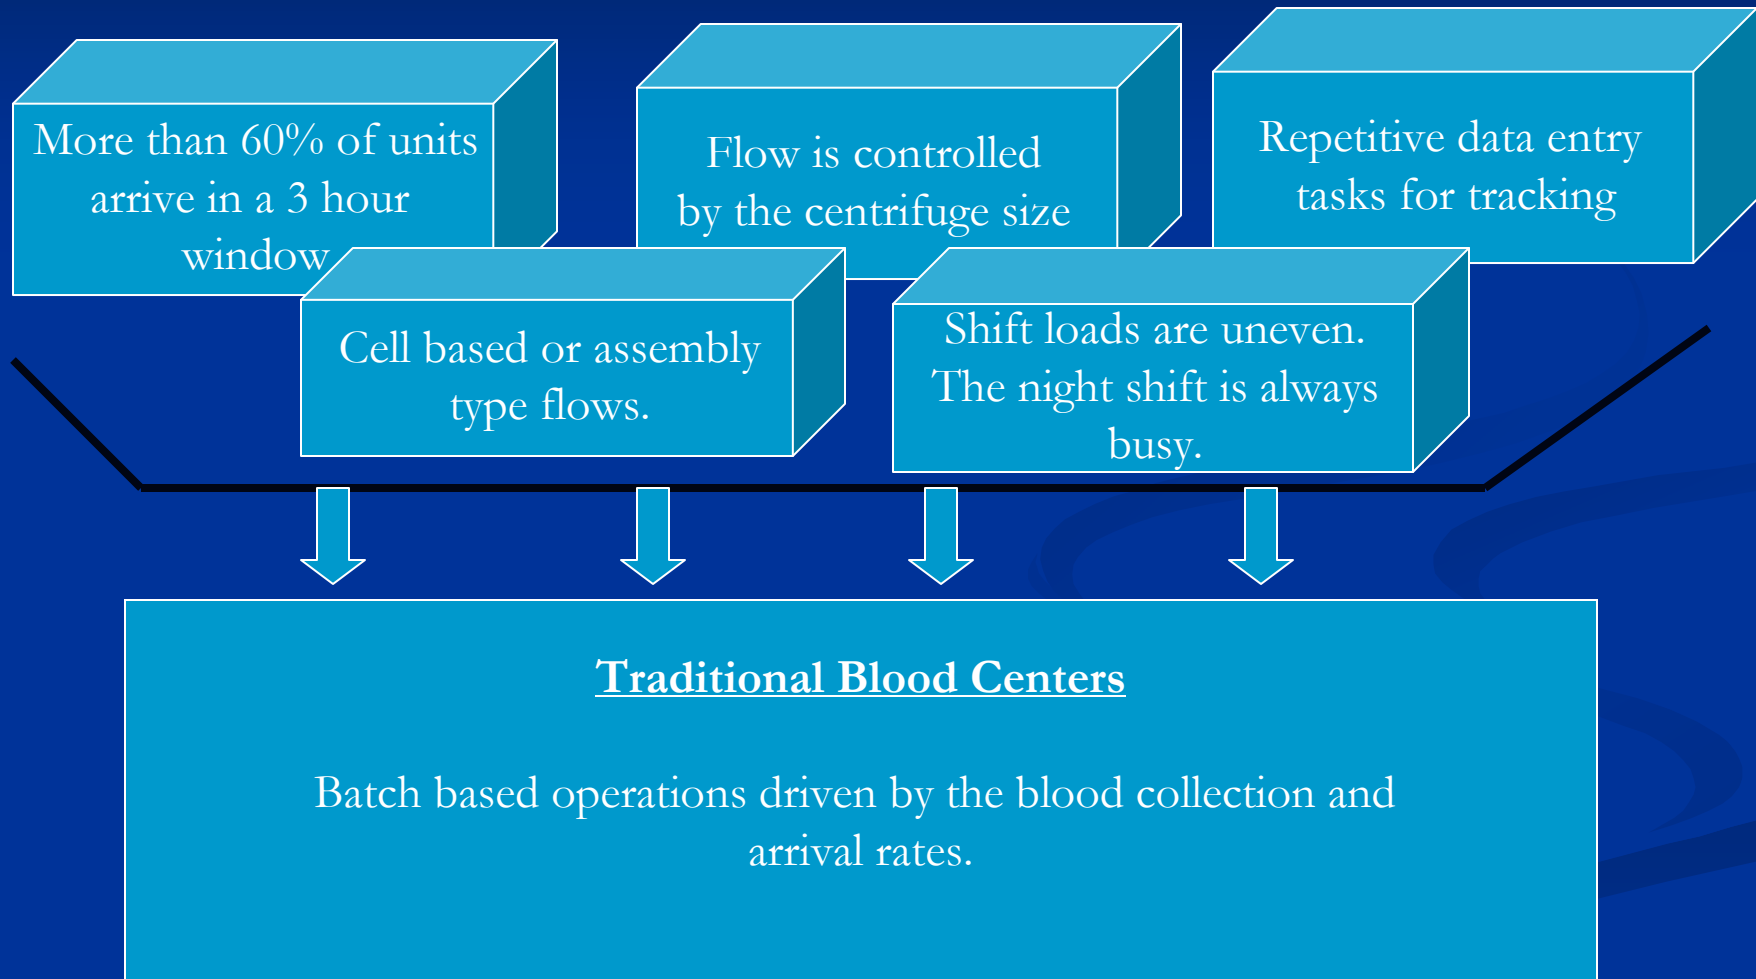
More than 60% of units arrive in a 3 hour window

Flow is controlled by the centrifuge size

Repetitive data entry tasks for tracking

Cell based or assembly type flows.

Shift loads are uneven. The night shift is always busy.

Traditional Blood Centers

Batch based operations driven by the blood collection and arrival rates.